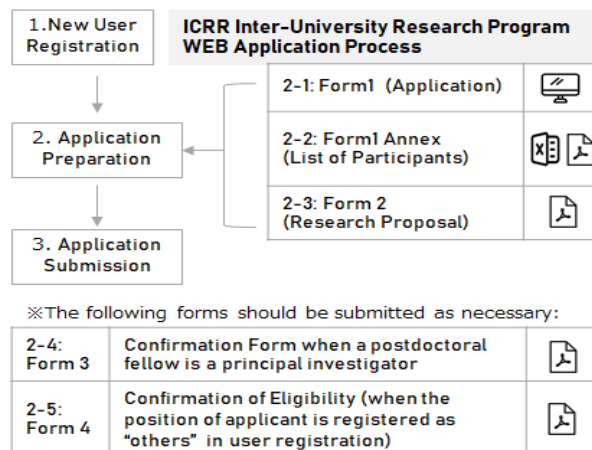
1.New User Registration

ICRR Inter-University Research Program WEB Application Process

2. Application Preparation

3. Application Submission

2-1: Form1 (Application)

2-2: Form1 Annex (List of Participants)

2-3: Form 2 (Research Proposal)

※The following forms should be submitted as necessary:

| | |
|---|---|
| 2-4: Form 3 | Confirmation Form when a postdoctoral fellow is a principal investigator |
| 2-5: Form 4 | Confirmation of Eligibility (when the position of applicant is registered as “others” in user registration) |